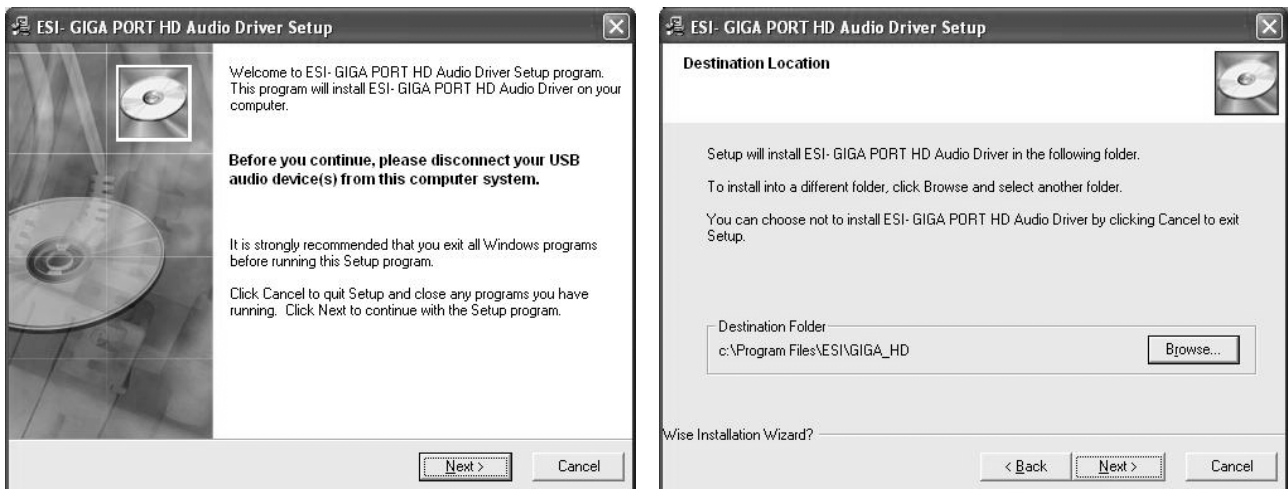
ESI- GIGA PORT HD Audio Driver Setup

Welcome to ESI- GIGA PORT HD Audio Driver Setup program. This program will install ESI- GIGA PORT HD Audio Driver on your computer.

Before you continue, please disconnect your USB audio device(s) from this computer system.

It is strongly recommended that you exit all Windows programs before running this Setup program.

Click Cancel to quit Setup and close any programs you have running. Click Next to continue with the Setup program.

Next >

Cancel

ESI- GIGA PORT HD Audio Driver Setup

Destination Location

Setup will install ESI- GIGA PORT HD Audio Driver in the following folder.

To install into a different folder, click Browse and select another folder.

You can choose not to install ESI- GIGA PORT HD Audio Driver by clicking Cancel to exit Setup.

Destination Folder

c:\Program Files\ESI\GIGA_HD

Browse...

Wise Installation Wizard?

< Back

Next >

Cancel